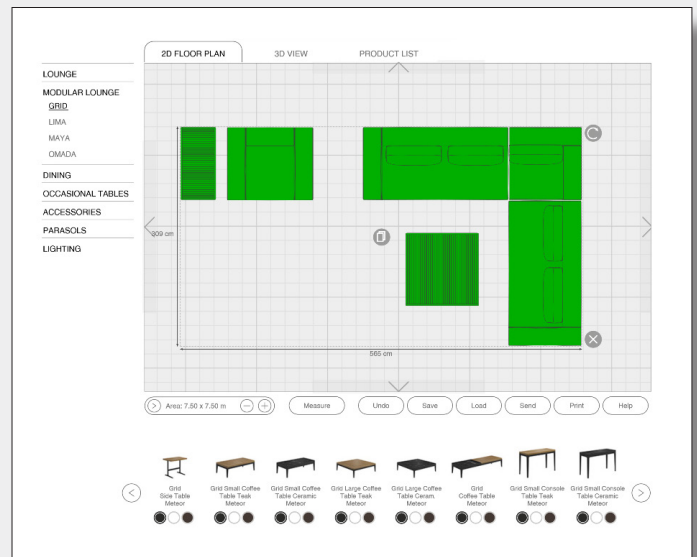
2D FLOOR PLAN
3D VIEW
PRODUCT LIST

LOUNGE
MODULAR LOUNGE
GRID
LIMA
MAYA
OMADA
DINING
OCCASIONAL TABLES
ACCESSORIES
PARASOLS
LIGHTING

309 cm
565 cm

Area: 7,50 x 7,50 m
Measure
Undo
Save
Load
Send
Print
Help

Grid Side Table Meteor
Grid Small Coffee Table Teak Meteor
Grid Small Coffee Table Ceramic Meteor
Grid Large Coffee Table Teak Meteor
Grid Large Coffee Table Ceram. Meteor
Grid Coffee Table Meteor
Grid Small Console Table Teak Meteor
Grid Small Console Table Ceramic Meteor